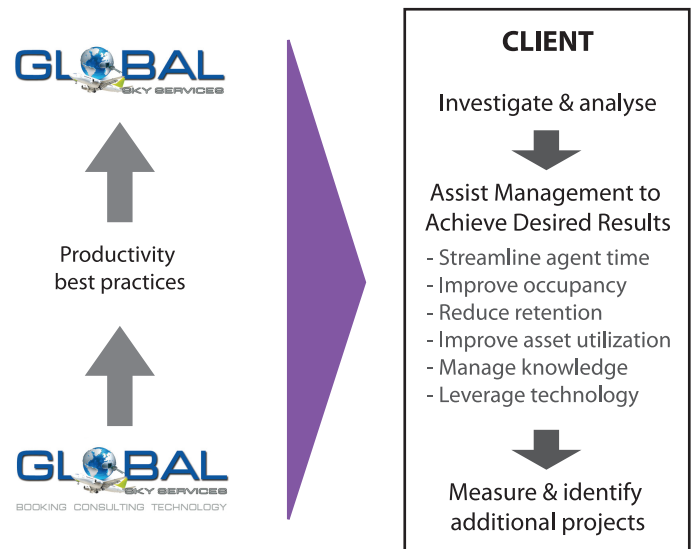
GLOBAL
SKY SERVICES

Productivity best practices

GLOBAL
SKY SERVICES
BOOKING CONSULTING TECHNOLOGY

CLIENT

Investigate & analyse

Assist Management to Achieve Desired Results

- Streamline agent time
- Improve occupancy
- Reduce retention
- Improve asset utilization
- Manage knowledge
- Leverage technology

Measure & identify additional projects